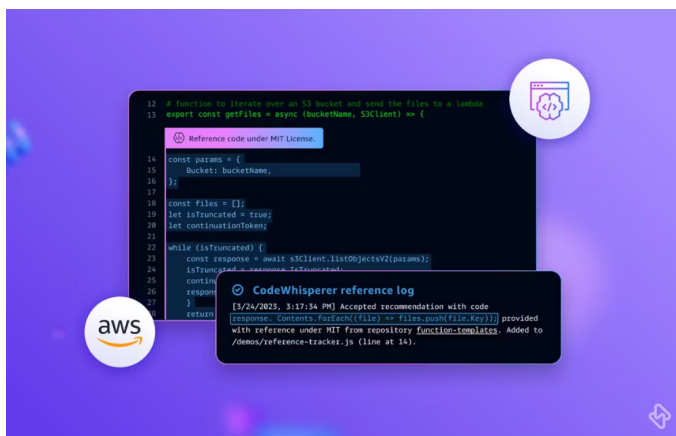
12 # function to iterate over an S3 bucket and send the files to a lambda
13 export const getFiles = async (bucketName, S3Client) => {

Reference code under MIT License.

14 const params = {
15 Bucket: bucketName,
16 };
17
18 const files = [];
19 let isTruncated = true;
20 let continuationToken;
21
22 while (isTruncated) {
23 const response = await s3Client.listObjectsV2(params);
24 isTruncated = response.IsTruncated;
25 contin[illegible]
26 respon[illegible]
27 }
28 return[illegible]

CodeWhisperer reference log

[3/24/2023, 3:17:34 PM] Accepted recommendation with code response. Contents.forEach((file) => files.push(file.Key)); provided with reference under MIT from repository function-templates. Added to /demos/reference-tracker.js (line at 14).

aws